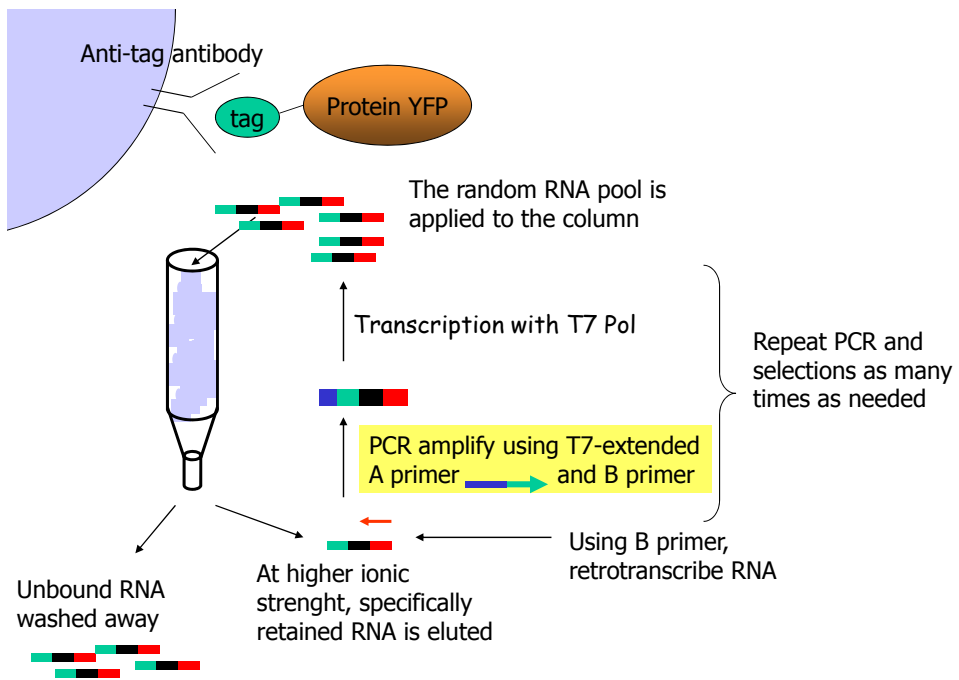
Anti-tag antibody

tag

Protein YFP

The random RNA pool is applied to the column

Transcription with T7 Pol

Repeat PCR and selections as many times as needed

PCR amplify using T7-extended A primer and B primer

Using B primer, retrotranscribe RNA

At higher ionic strenght, specifically retained RNA is eluted

Unbound RNA washed away